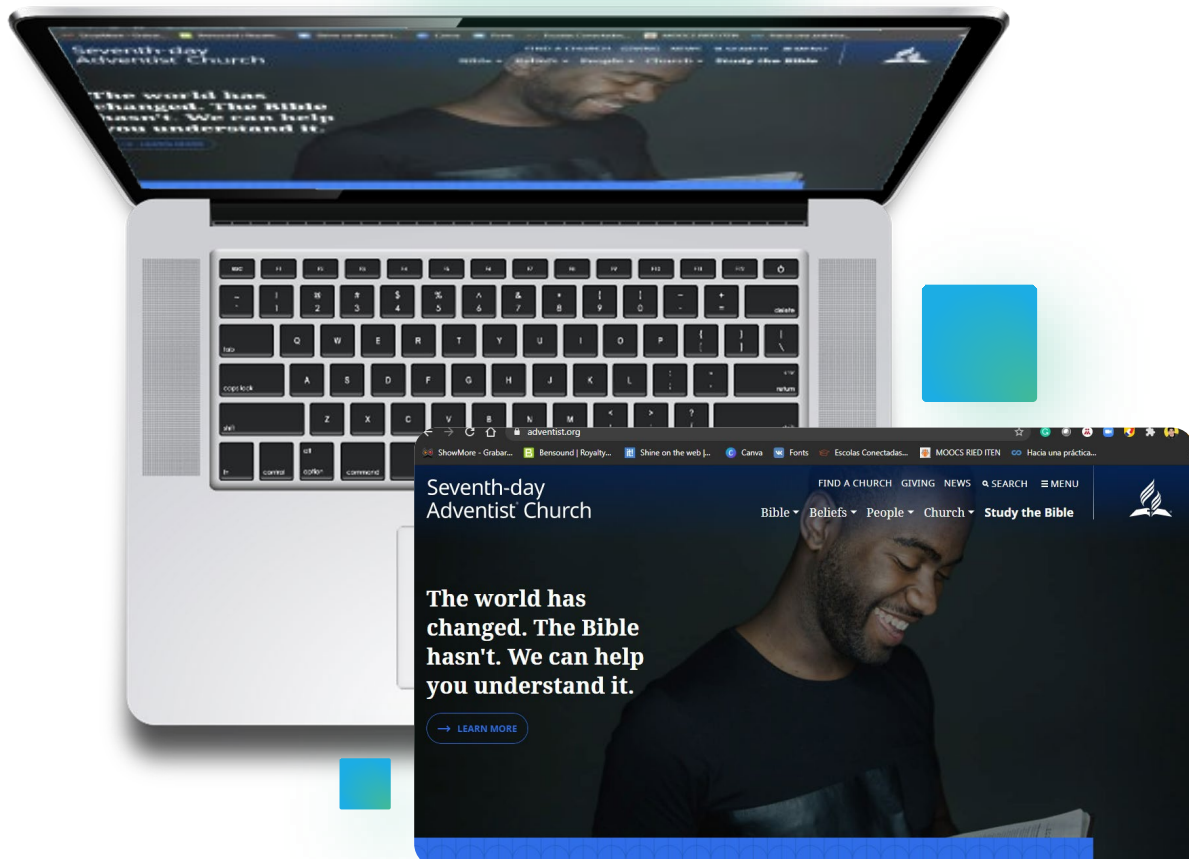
Seventh-day Adventist Church

FIND A CHURCH GIVING NEWS SEARCH MENU

Bible Beliefs People Church Study the Bible

The world has changed. The Bible hasn't. We can help you understand it.

LEARN MORE

esc F1 F2 F3 F4 F5 F6 F7 F8 F9 F10 F11 F12

~ ` ! 1 @ 2 # 3 $ 4 % 5 ^ 6 & 7 * 8 ( 9 ) 0 _ - + = delete

tab Q W E R T Y U I O P { [ } ] | \

caps lock A S D F G H J K L : ; " ' enter return

shift Z X C V B N M < , > . ? / shift

fn control alt option command

adventist.org

ShowMore - Grabar... Bensound | Royalty... Shine on the web |... Canva Fonts Escolas Conectadas... MOOCS RIED ITEN Hacia una práctica...

Seventh-day Adventist Church

FIND A CHURCH GIVING NEWS SEARCH MENU

Bible Beliefs People Church Study the Bible

The world has changed. The Bible hasn't. We can help you understand it.

LEARN MORE